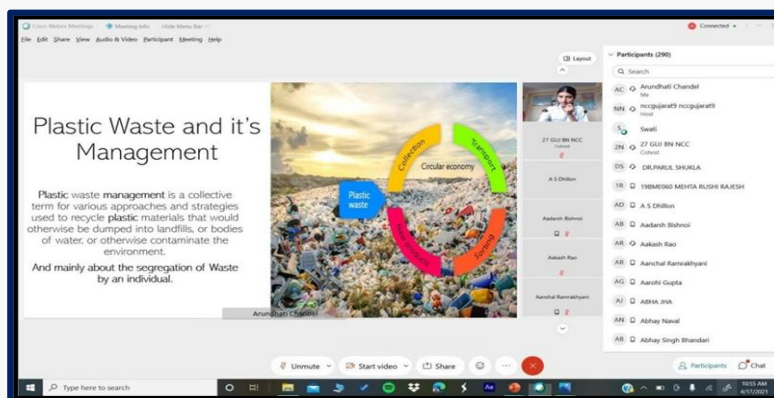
Cisco Webex Meetings · Meeting Info · Hide Menu Bar
Connected

File Edit Share View Audio & Video Participant Meeting Help

Layout

Plastic Waste and it's Management

Plastic waste management is a collective term for various approaches and strategies used to recycle plastic materials that would otherwise be dumped into landfills, or bodies of water, or otherwise contaminate the environment.

And mainly about the segregation of Waste by an individual.

Collection
Transport
Circular economy
Plastic waste
Sorting
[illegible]

Arundhati Chandel

27 GUJ BN NCC
Cohost

A S Dhillon

Aadarsh Bishnoi

Aakash Rao

Aanchal Ramrakhyani

Participants (290)
Search
AC Arundhati Chandel
Me
NN nccgujarat9 nccgujarat9
Host
S Swati
2N 27 GUJ BN NCC
Cohost
DS DR.PARUL SHUKLA
1R 19BME060 MEHTA RUSHI RAJESH
AD A S Dhillon
AB Aadarsh Bishnoi
AR Aakash Rao
AR Aanchal Ramrakhyani
AG Aarohi Gupta
AJ ABHA JHA
AN Abhay Naval
AB Abhay Singh Bhandari

Unmute
Start video
Share
Participants
Chat

Type here to search
10:55 AM
4/17/2021